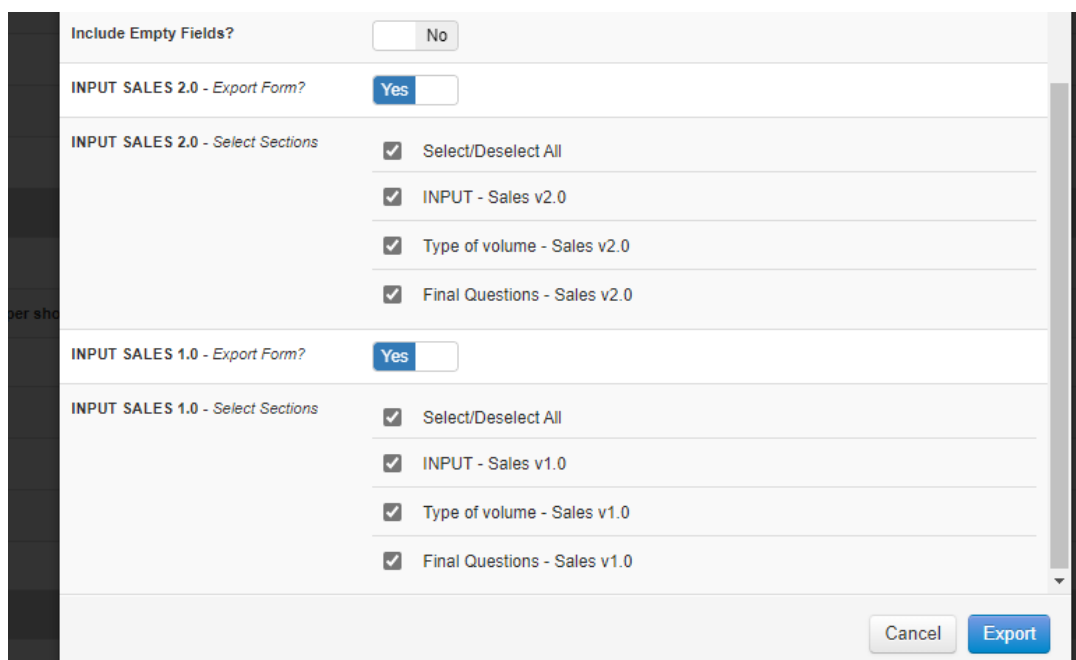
per sho

Include Empty Fields? No

INPUT SALES 2.0 - Export Form? Yes

INPUT SALES 2.0 - Select Sections

Select/Deselect All

INPUT - Sales v2.0

Type of volume - Sales v2.0

Final Questions - Sales v2.0

INPUT SALES 1.0 - Export Form? Yes

INPUT SALES 1.0 - Select Sections

Select/Deselect All

INPUT - Sales v1.0

Type of volume - Sales v1.0

Final Questions - Sales v1.0

Cancel Export